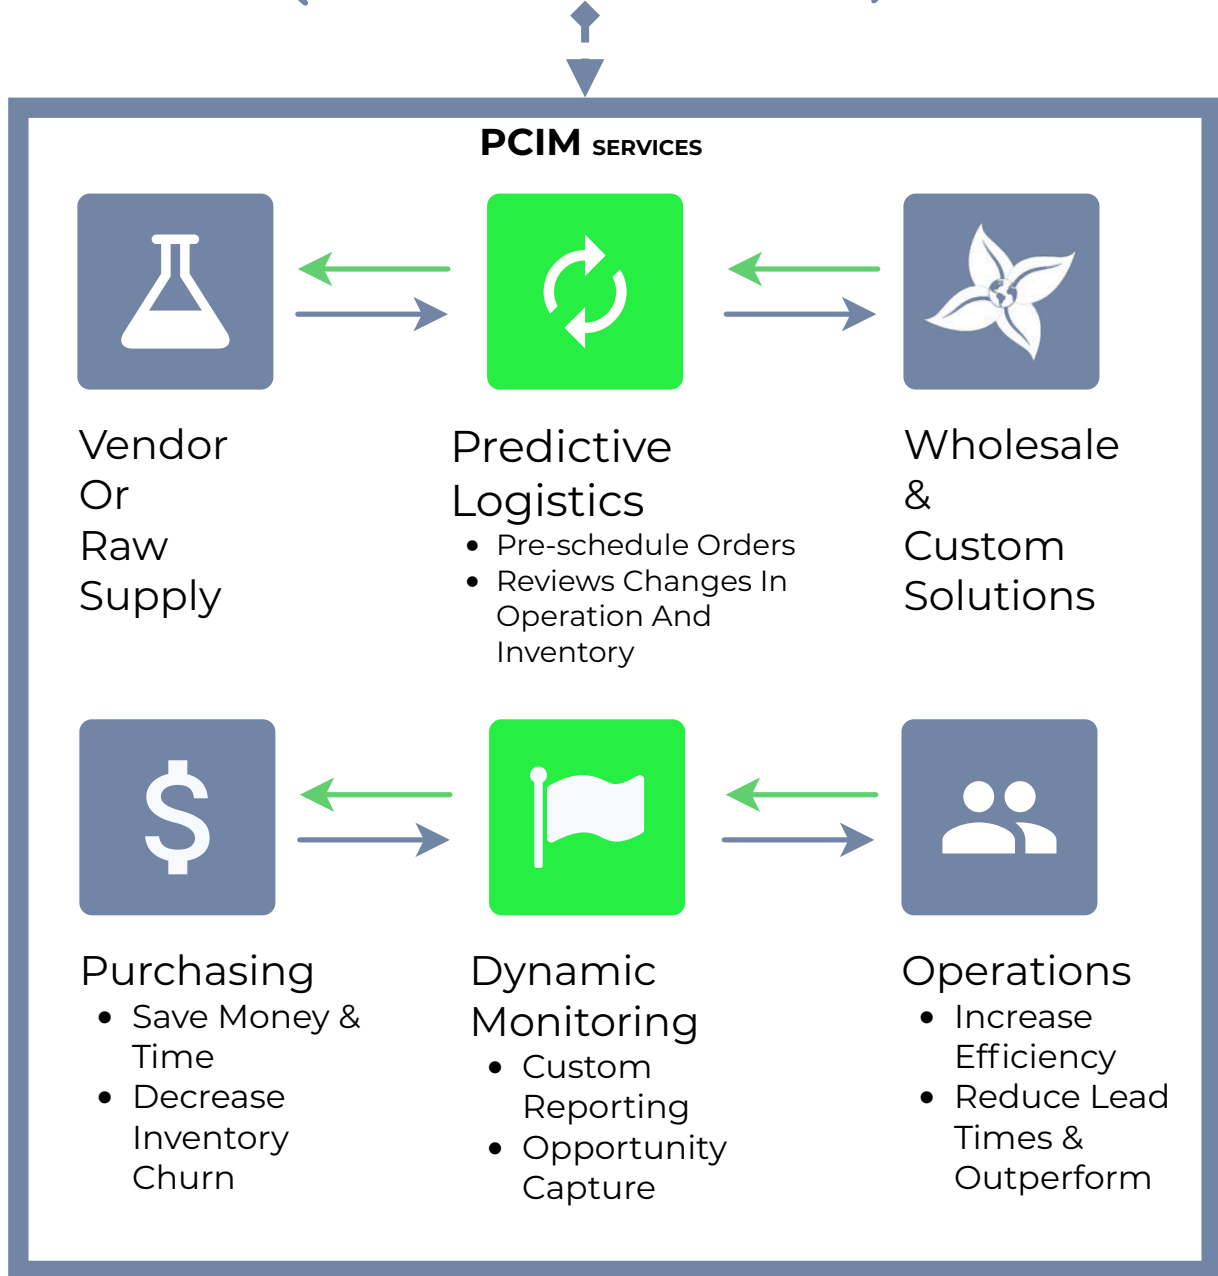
PCIM SERVICES

Vendor Or Raw Supply

Predictive Logistics
- Pre-schedule Orders
- Reviews Changes In Operation And Inventory

Wholesale & Custom Solutions

Purchasing
- Save Money & Time
- Decrease Inventory Churn

Dynamic Monitoring
- Custom Reporting
- Opportunity Capture

Operations
- Increase Efficiency
- Reduce Lead Times & Outperform